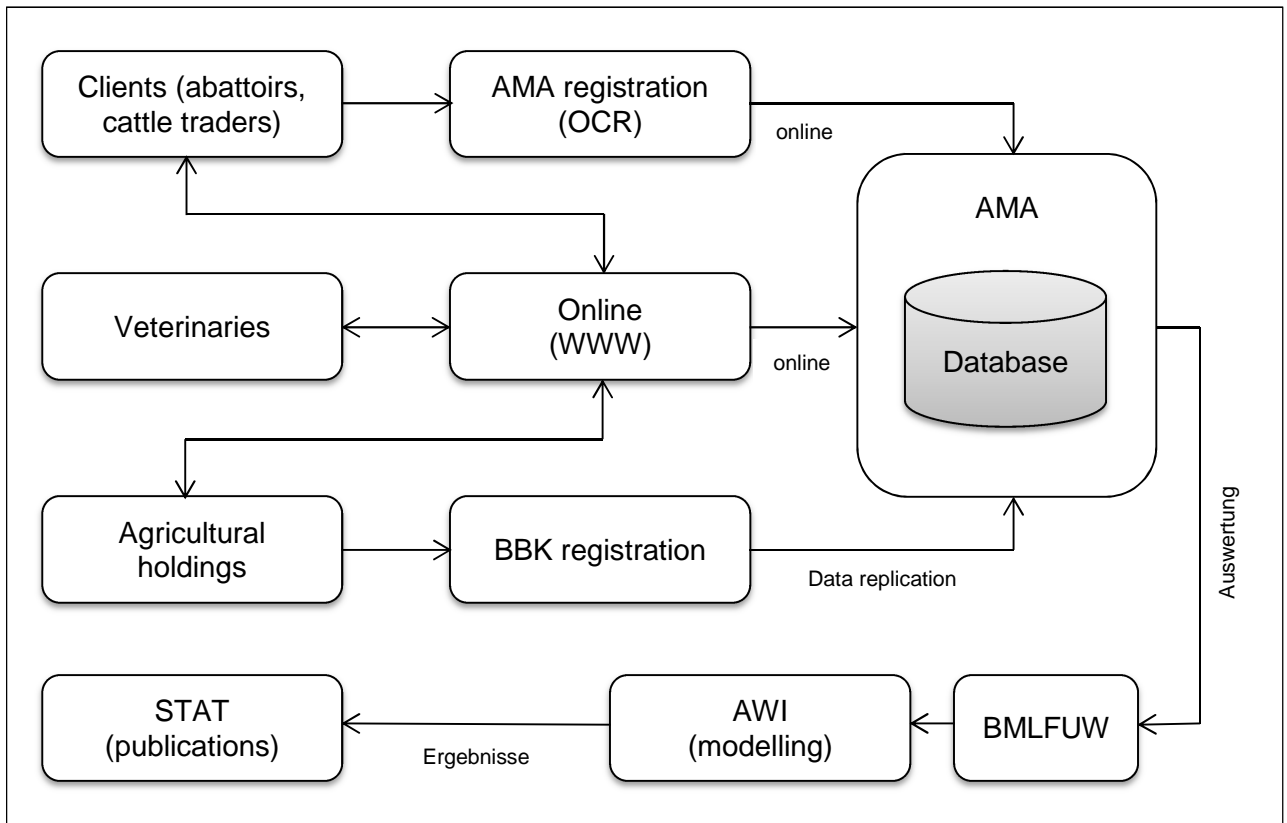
Clients (abattoirs, cattle traders)

AMA registration (OCR)

online

AMA

Database

Veterinaries

Online (WWW)

online

Agricultural holdings

BBK registration

Data replication

Auswertung

STAT (publications)

Ergebnisse

AWI (modelling)

BMLFUW